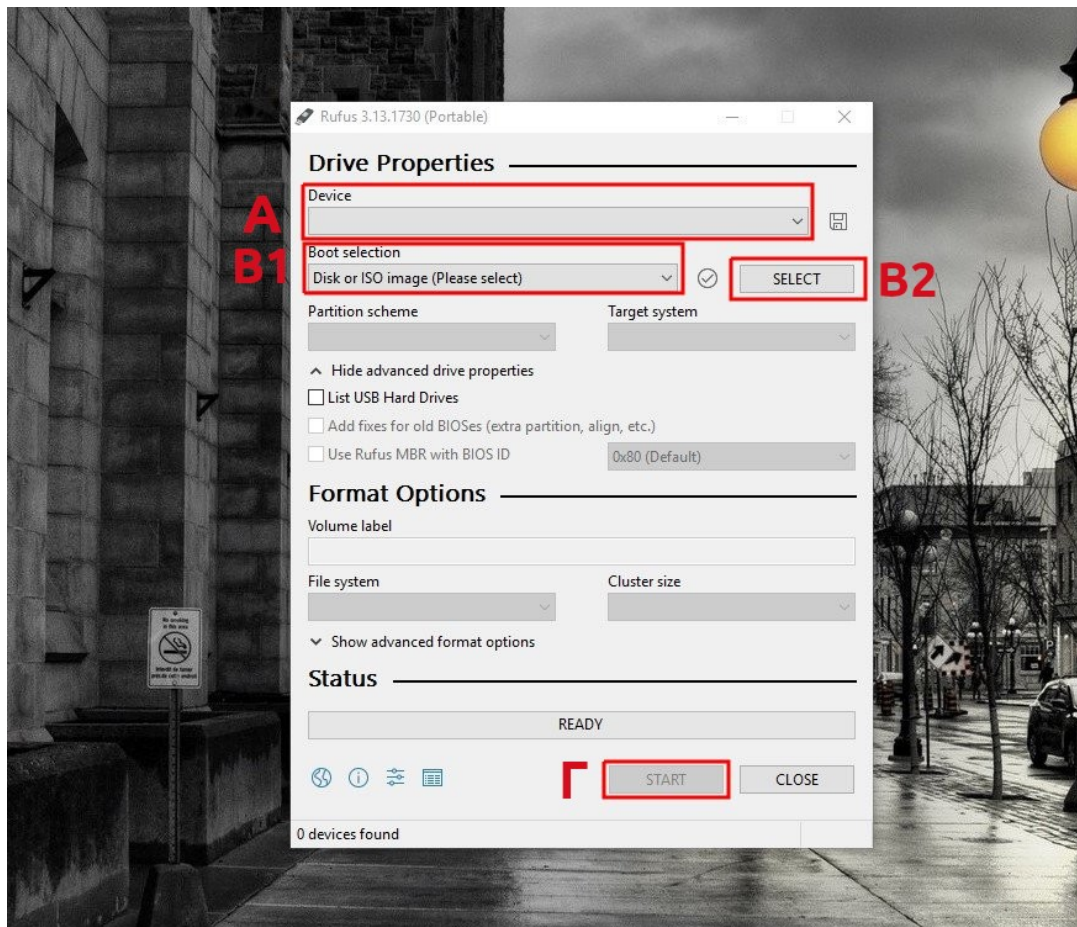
Rufus 3.13.1730 (Portable)

Drive Properties

A

Device

B1

Boot selection

Disk or ISO image (Please select)

SELECT

B2

Partition scheme

Target system

Hide advanced drive properties

List USB Hard Drives

Add fixes for old BIOSes (extra partition, align, etc.)

Use Rufus MBR with BIOS ID

0x80 (Default)

Format Options

Volume label

File system

Cluster size

Show advanced format options

Status

READY

Г

START

CLOSE

0 devices found